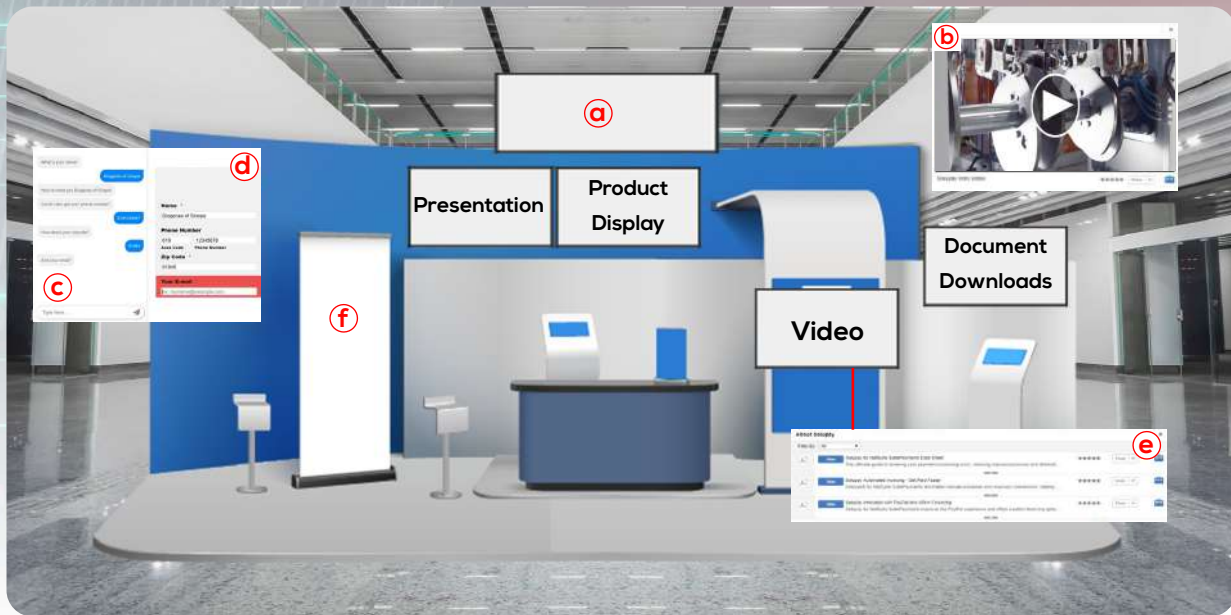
a

b

Presentation

Product Display

Document Downloads

Video

f

d

c

e

What's your name?

Dragones of Greece

How do we reach you, Dragones of Greece?

Name

Dragones of Greece

Phone Number

Zip Code

Your E-mail

Type here...

About Dataphy

Filter by

Dataphy intro video